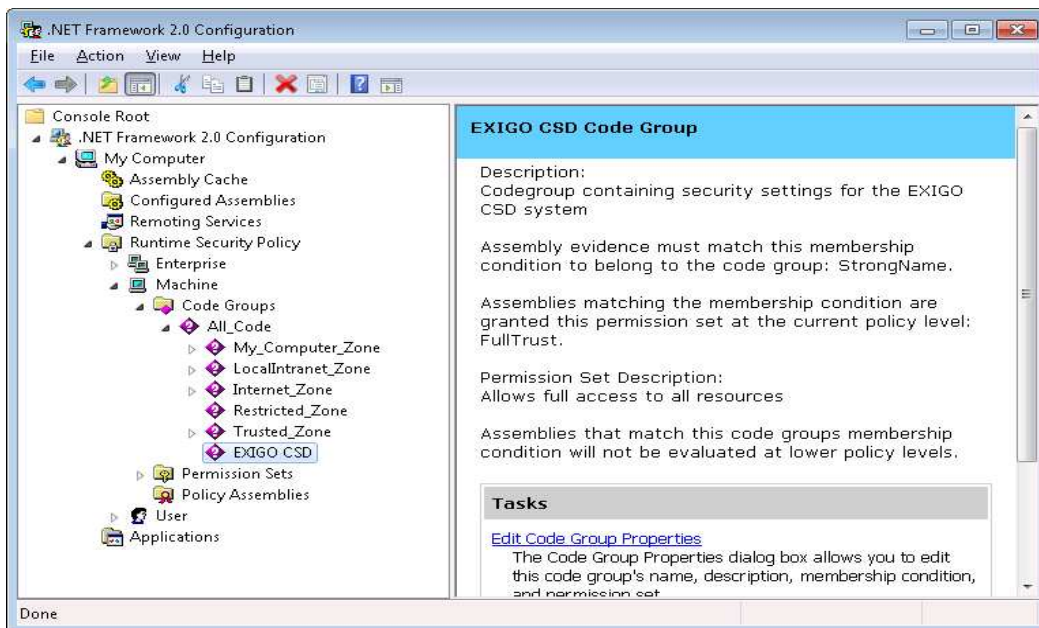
.NET Framework 2.0 Configuration

File Action View Help

Console Root
.NET Framework 2.0 Configuration
My Computer
Assembly Cache
Configured Assemblies
Remoting Services
Runtime Security Policy
Enterprise
Machine
Code Groups
All_Code
My_Computer_Zone
LocalIntranet_Zone
Internet_Zone
Restricted_Zone
Trusted_Zone
EXIGO CSD
Permission Sets
Policy Assemblies
User
Applications

EXIGO CSD Code Group

Description:
Codegroup containing security settings for the EXIGO CSD system

Assembly evidence must match this membership condition to belong to the code group: StrongName.

Assemblies matching the membership condition are granted this permission set at the current policy level: FullTrust.

Permission Set Description:
Allows full access to all resources

Assemblies that match this code groups membership condition will not be evaluated at lower policy levels.

Tasks

Edit Code Group Properties
The Code Group Properties dialog box allows you to edit this code group's name, description, membership condition, and permission set

Done